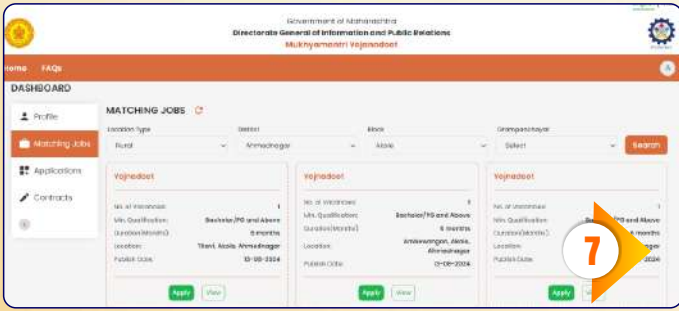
Government of Maharashtra
Directorate General of Information and Public Relations
Mukhyamantri Vojnadoot

Home FAQs

DASHBOARD

Profile
Matching Jobs
Applications
Contracts

MATCHING JOBS

Location Type
Rural

District
Ahmednagar

Block
Akole

Grampanchayat
Select

Search

Vojnadoot

No. of vacancies: 1
Min. Qualification: Bachelor/PG and Above
Duration(Months): 6 months
Location: Tiberi, Akole, Ahmednagar
Publish Date: 13-08-2024

Apply View

Vojnadoot

No. of vacancies: 1
Min. Qualification: Bachelor/PG and Above
Duration(Months): 6 months
Location: Ambevangan, Akole, Ahmednagar
Publish Date: 13-08-2024

Apply View

Vojnadoot

No. of vacancies: 1
Min. Qualification: Bachelor/PG and Above
Duration(Months): 6 months
Location: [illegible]nagar
Publish Date: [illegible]2024

Apply

7